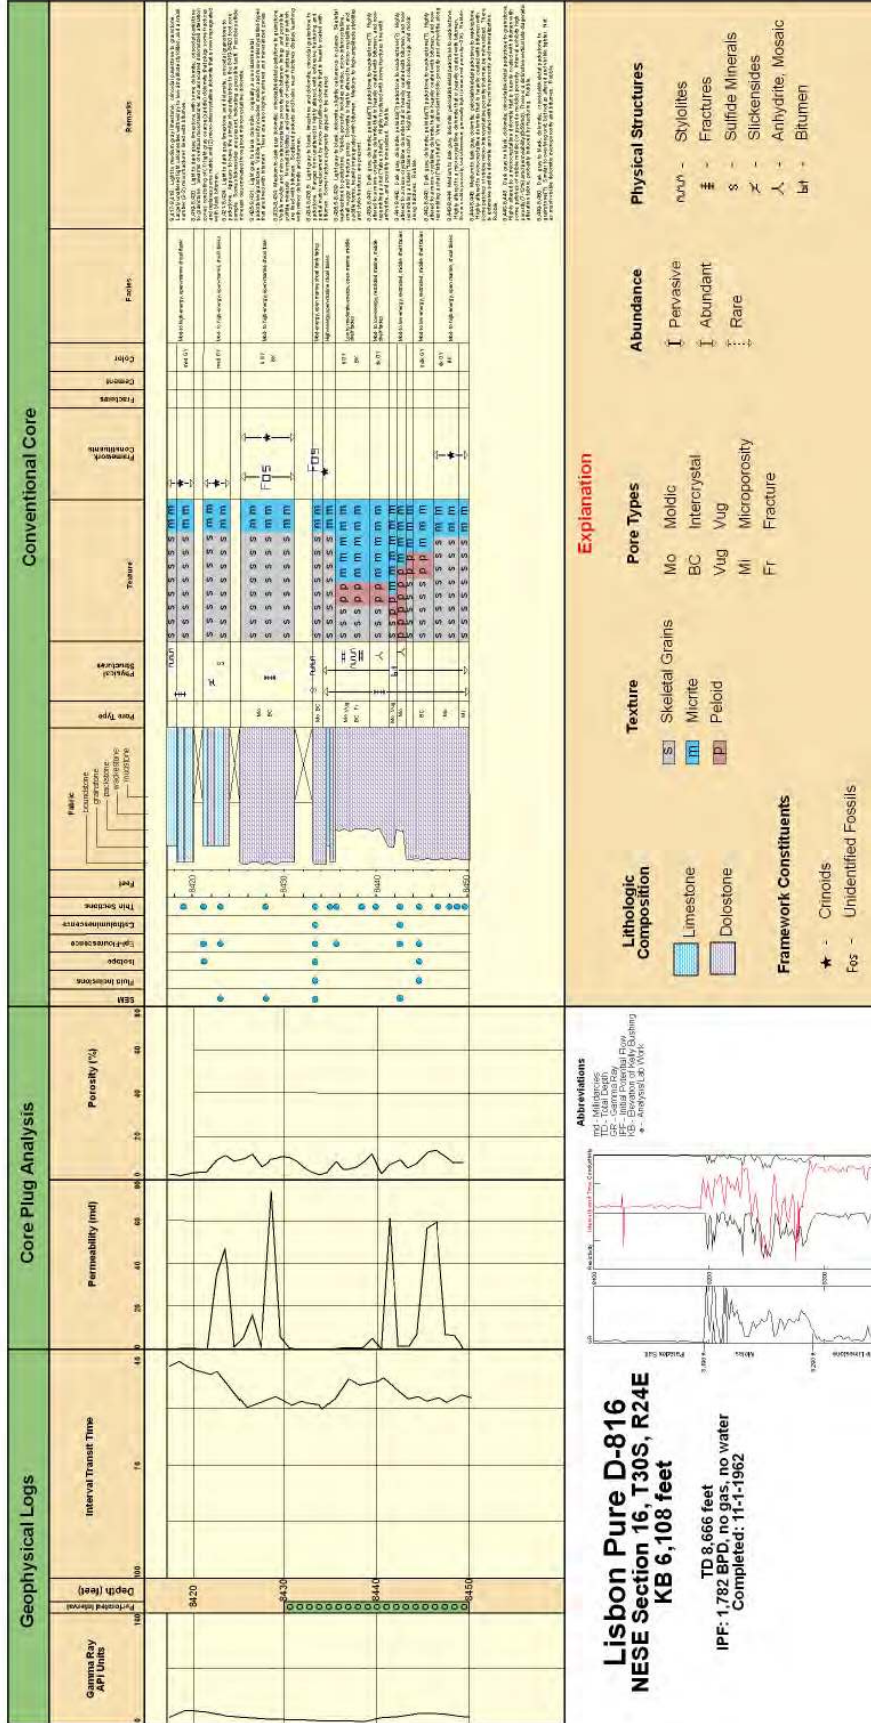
Geophysical Logs

Core Plug Analysis

Conventional Core

Gamma Ray API Units

Depth (feet)

Interval Transit Time

Permeability (md)

Porosity (%)

SEM

Fluid Inclusions

Isotope

Epi-Fluorescence

Cathodoluminescence

Thin Sections

Feet

Fabric

boundstone

grainstone

packstone

wackestone

mudstone

Pore Type

Physical Structures

Texture

Framework Constituents

Fractures

Cement

Color

Facies

Remarks

8420

8430

8440

8450

Fos

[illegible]

Lisbon Pure D-816

NESE Section 16, T30S, R24E

KB 6,108 feet

TD 8,666 feet

IPF: 1,782 BPD, no gas, no water

Completed: 11-1-1962

Abbreviations

md - Millidarcies

TD - Total Depth

GR - Gamma Ray

IPF - Initial Potential Flow

KB - Elevation of Kelly Bushing

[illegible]

Explanation

Lithologic Composition

Limestone

Dolostone

Framework Constituents

Crinoids

Fos - Unidentified Fossils

Texture

S Skeletal Grains

m Micrite

P Peloid

Pore Types

Mo Moldic

BC Intercrystal

Vug Vug

MI Microporosity

Fr Fracture

Abundance

Pervasive

Abundant

Rare

Physical Structures

Stylolites

Fractures

S - Sulfide Minerals

Slickensides

Anhydrite, Mosaic

bt - Bitumen